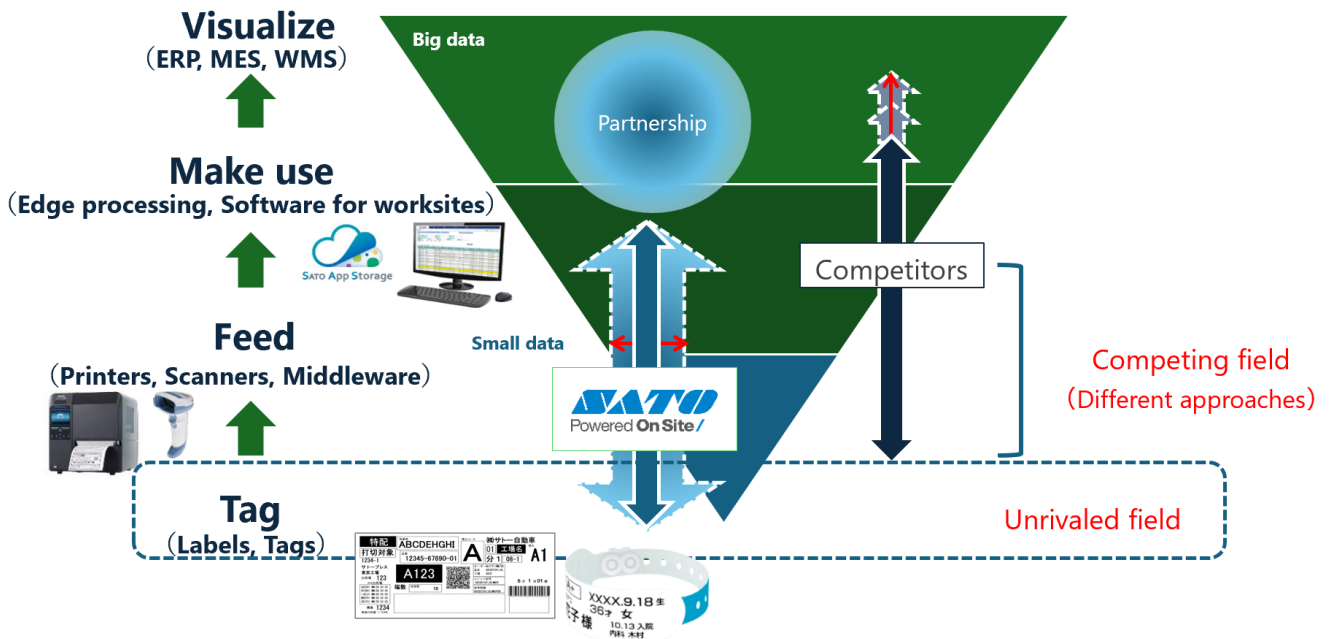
Visualize
（ERP, MES, WMS）

Make use
（Edge processing, Software for worksites）

SATO App Storage

Feed
（Printers, Scanners, Middleware）

Tag
（Labels, Tags）

Big data

Partnership

Small data

SATO
Powered On Site

Competitors

Competing field
（Different approaches）

Unrivaled field

特配
打切対象
ABCDEHGHI
12345-67890-01
A
01
分 1
工場名
A1
A123
1234

XXXX.9.18 生
36才 女
10.13 入院
内科 木村